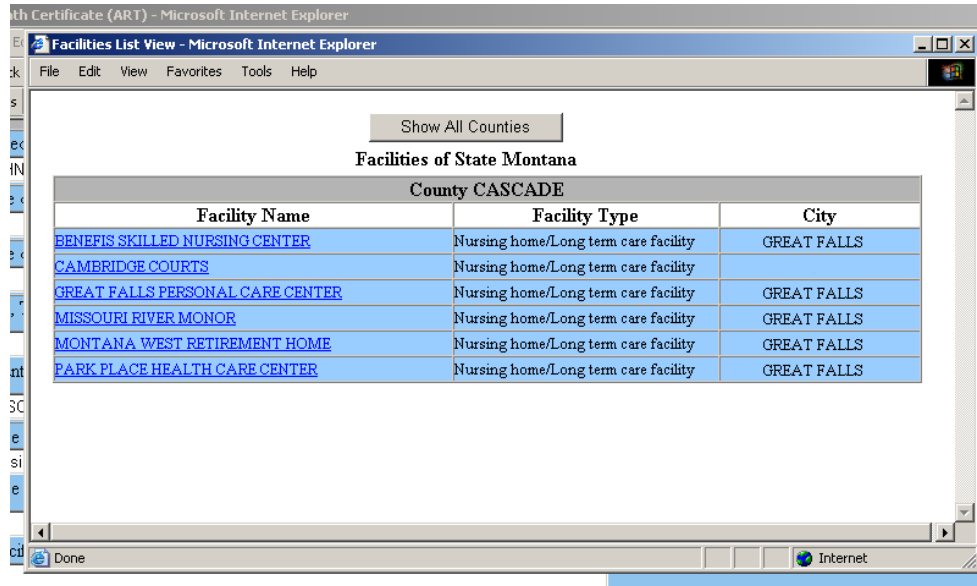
th Certificate (ART) - Microsoft Internet Explorer

Facilities List View - Microsoft Internet Explorer

File Edit View Favorites Tools Help

Show All Counties

Facilities of State Montana

| County CASCADE | | |
|---|---|---|
| Facility Name | Facility Type | City |
| BENEFIS SKILLED NURSING CENTER | Nursing home/Long term care facility | GREAT FALLS |
| CAMBRIDGE COURTS | Nursing home/Long term care facility | |
| GREAT FALLS PERSONAL CARE CENTER | Nursing home/Long term care facility | GREAT FALLS |
| MISSOURI RIVER MONOR | Nursing home/Long term care facility | GREAT FALLS |
| MONTANA WEST RETIREMENT HOME | Nursing home/Long term care facility | GREAT FALLS |
| PARK PLACE HEALTH CARE CENTER | Nursing home/Long term care facility | GREAT FALLS |

Done

Internet